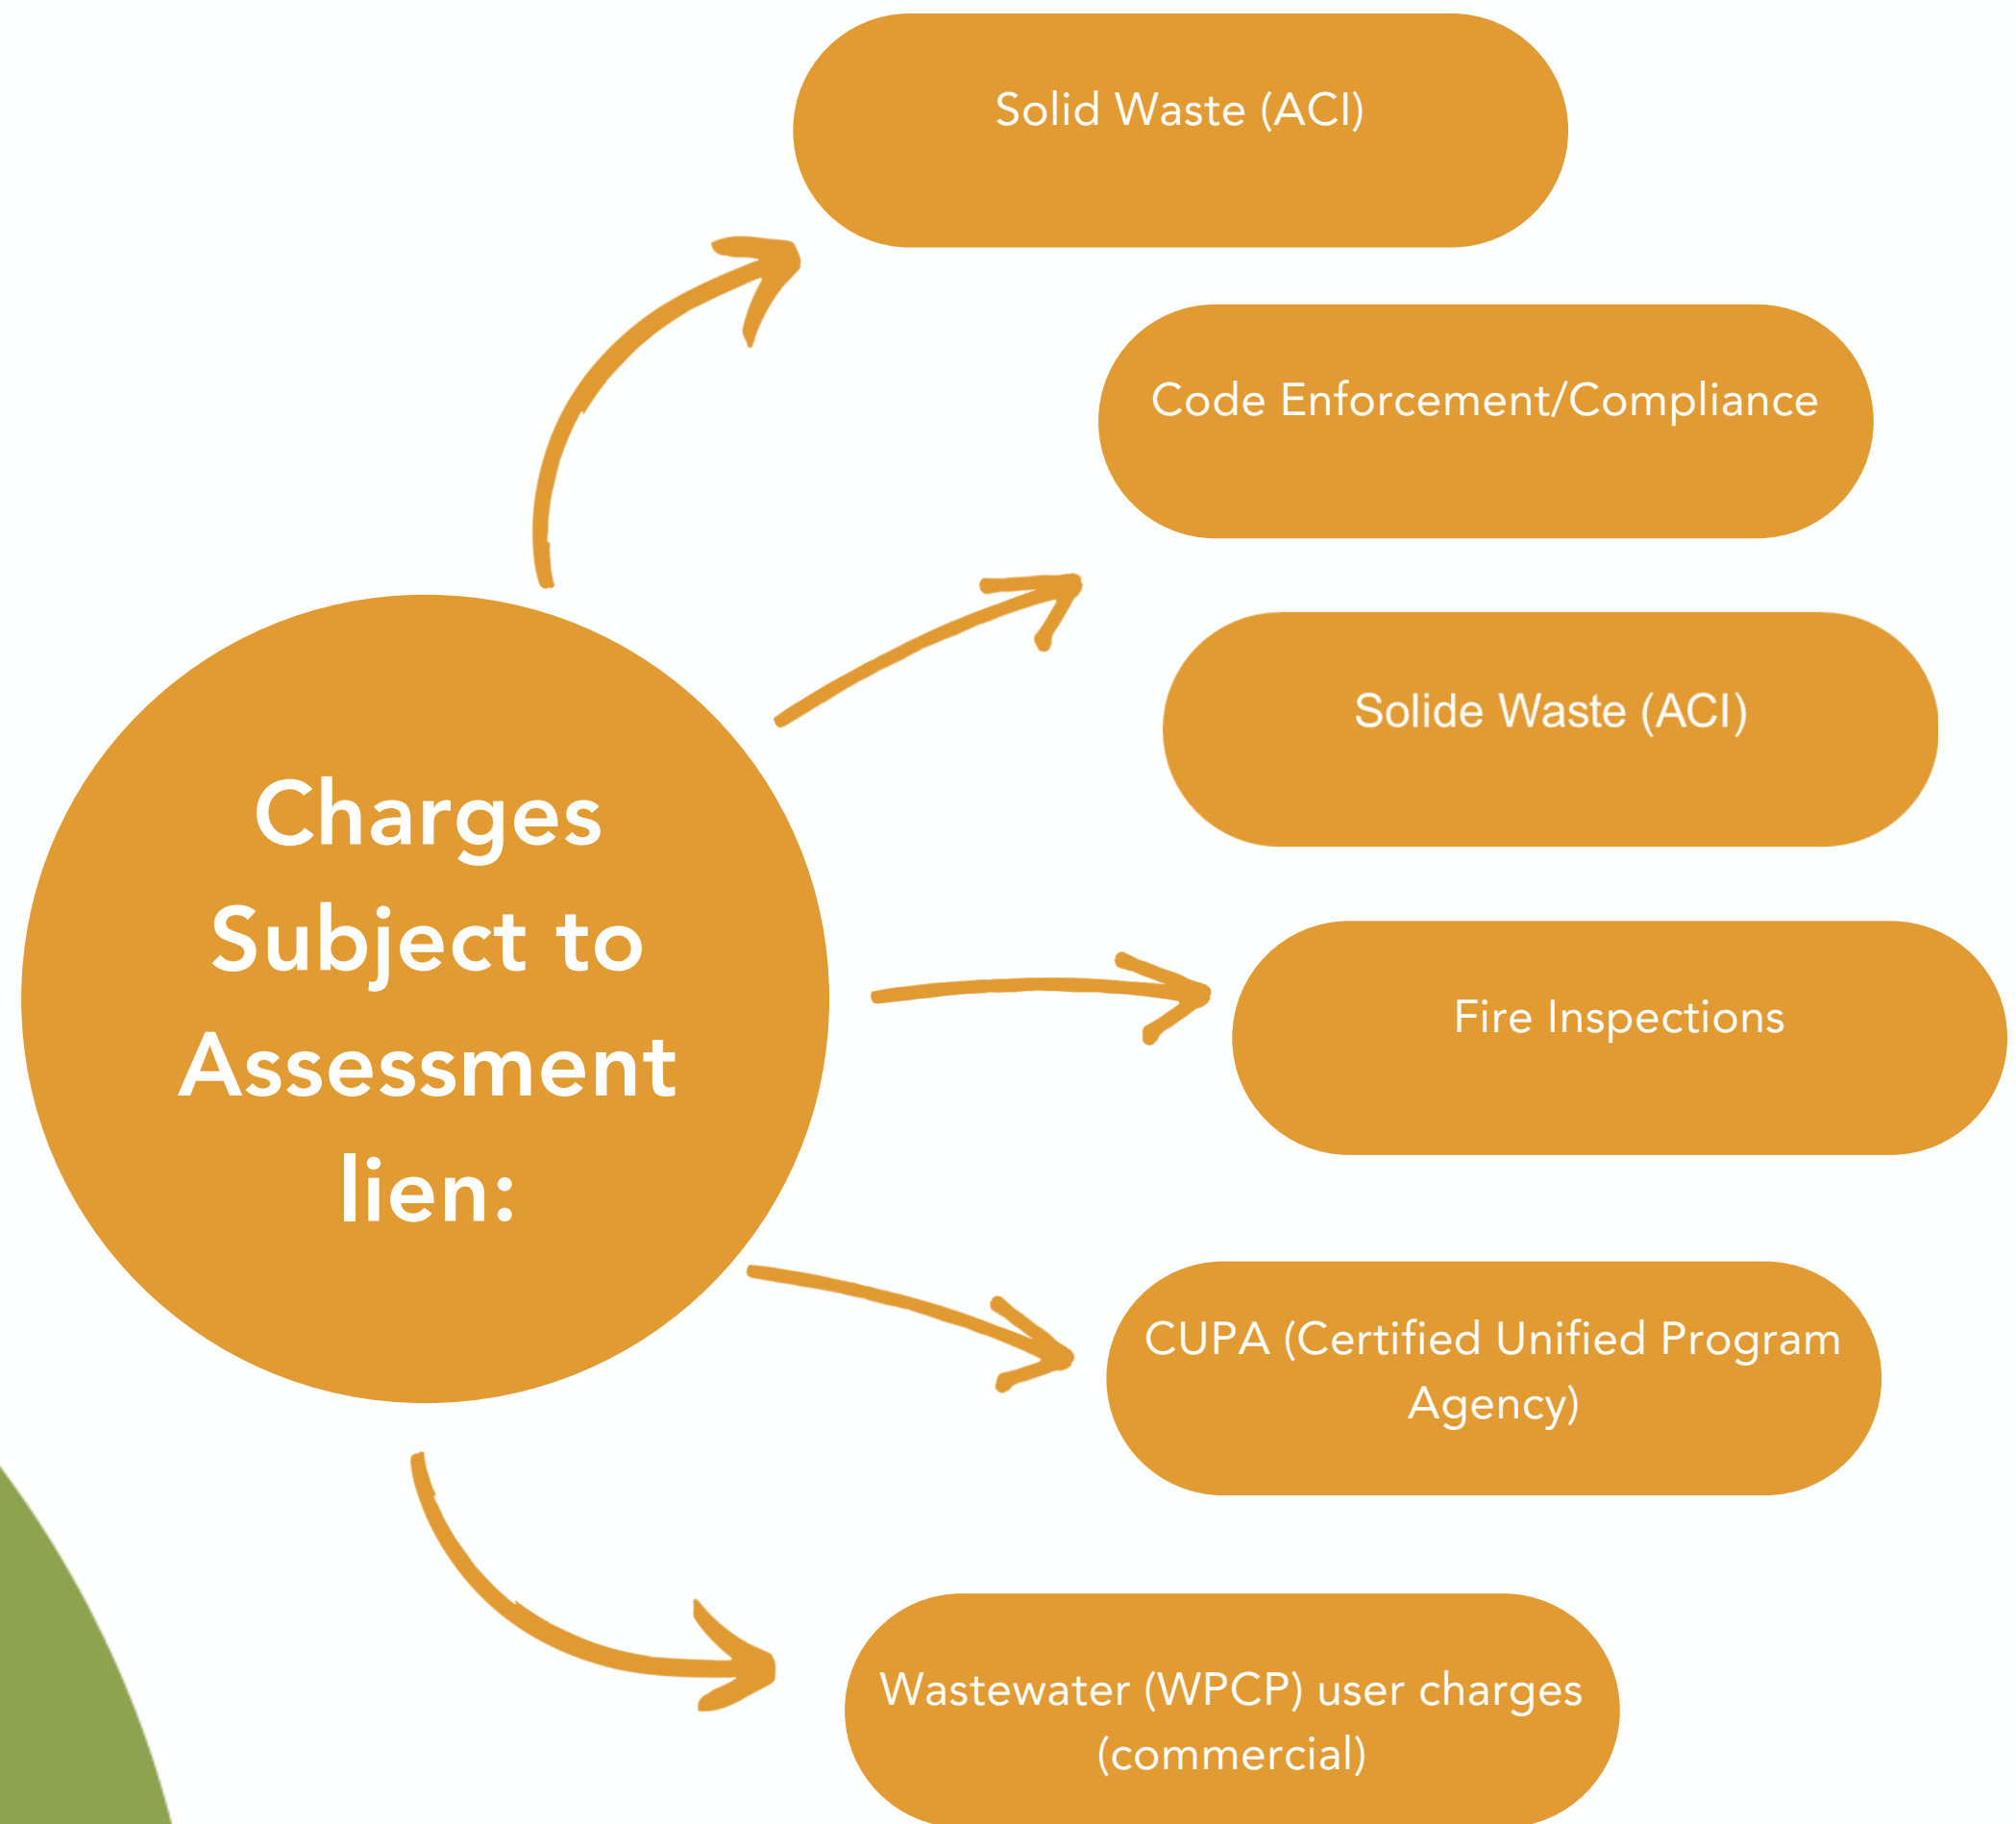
Charges Subject to Assessment lien:

Solid Waste (ACI)

Code Enforcement/Compliance

Solide Waste (ACI)

Fire Inspections

CUPA (Certified Unified Program Agency)

Wastewater (WPCP) user charges (commercial)